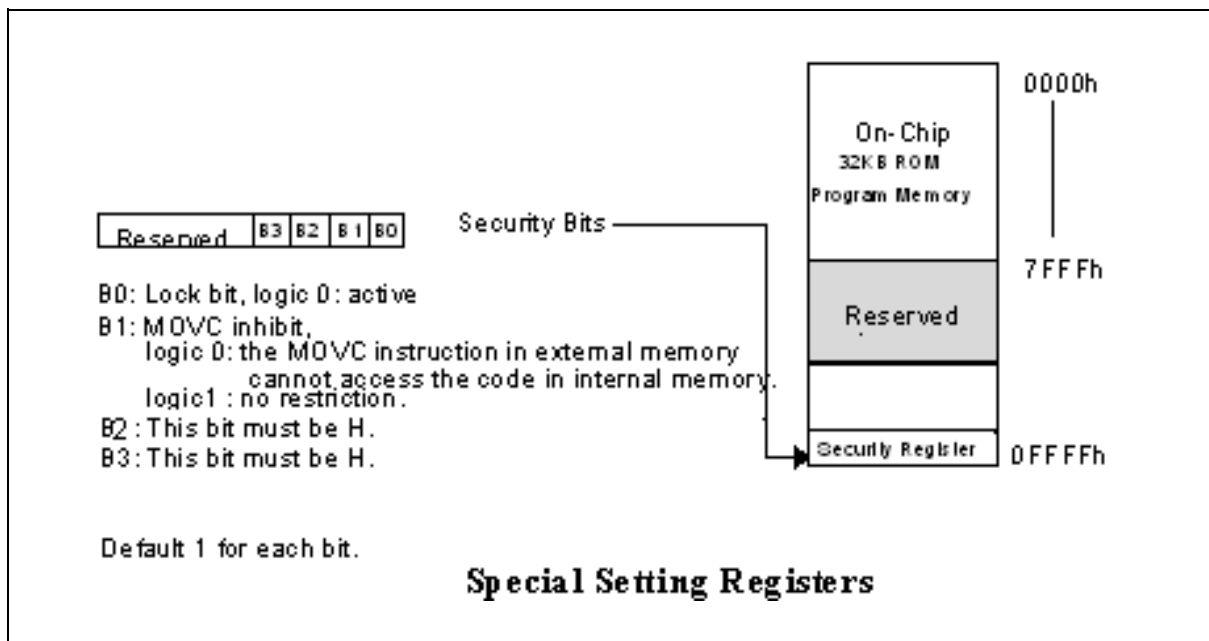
| Reserved | B3 | B2 | B1 | B0 |
|---|---|---|---|---|

Security Bits

On-Chip
32KB ROM
Program Memory

0000h

7FFFh

Reserved

Security Register

0FFFFh

B0: Lock bit, logic 0 : active
B1: MOVC inhibit,
logic 0: the MOVC instruction in external memory cannot access the code in internal memory.
logic1 : no restriction.
B2 : This bit must be H.
B3: This bit must be H.

Default 1 for each bit.

Special Setting Registers